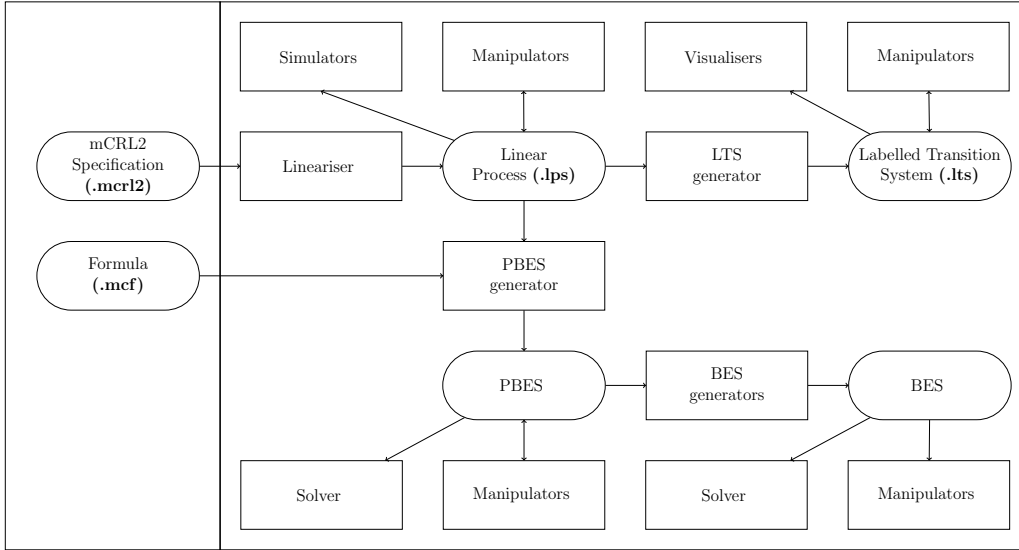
Simulators

Manipulators

Visualisers

Manipulators

mCRL2 Specification **(.mcrl2)**

Lineariser

Linear Process **(.lps)**

LTS generator

Labelled Transition System **(.lts)**

Formula **(.mcf)**

PBES generator

PBES

BES generators

BES

Solver

Manipulators

Solver

Manipulators